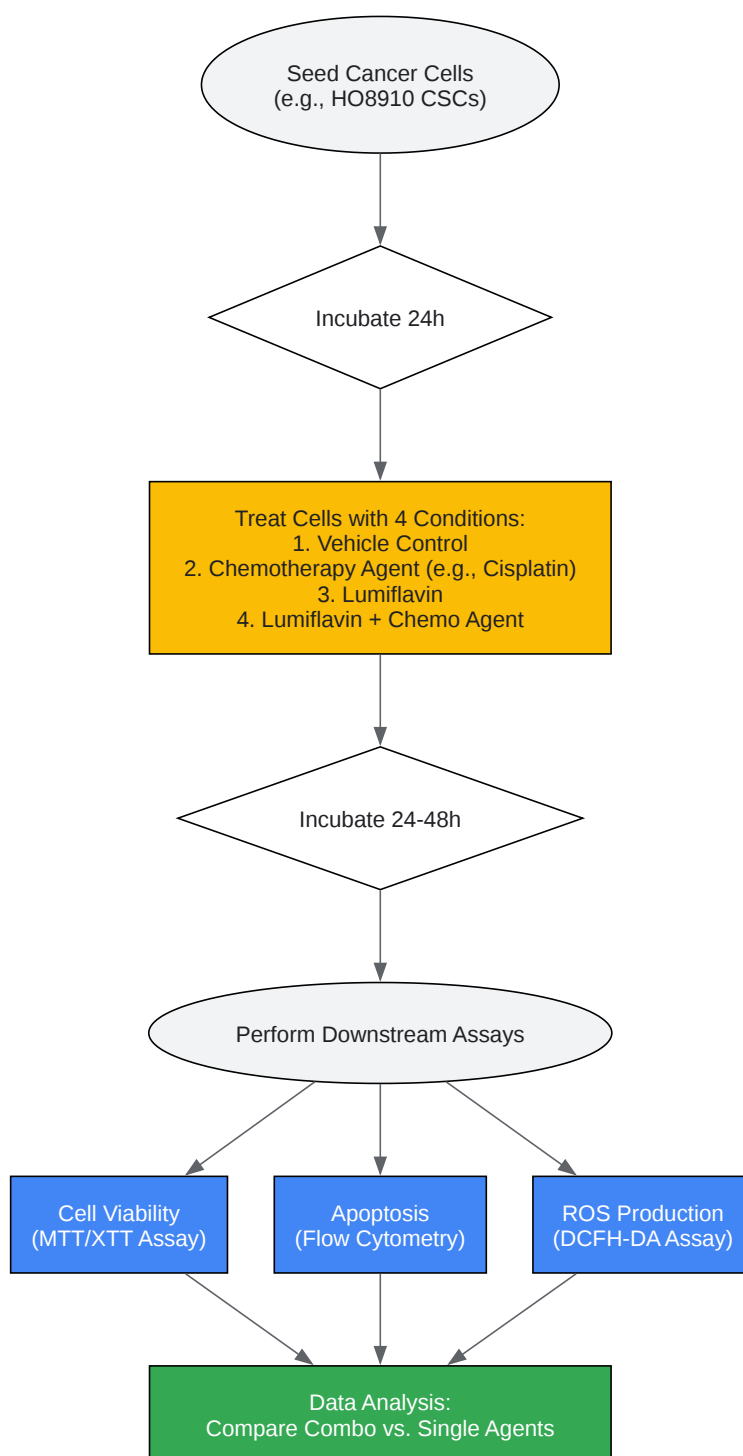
Seed Cancer Cells
(e.g., HO8910 CSCs)

Incubate 24h

Treat Cells with 4 Conditions:
1. Vehicle Control
2. Chemotherapy Agent (e.g., Cisplatin)
3. Lumiflavin
4. Lumiflavin + Chemo Agent

Incubate 24-48h

Perform Downstream Assays

Cell Viability
(MTT/XTT Assay)

Apoptosis
(Flow Cytometry)

ROS Production
(DCFH-DA Assay)

Data Analysis:
Compare Combo vs. Single Agents